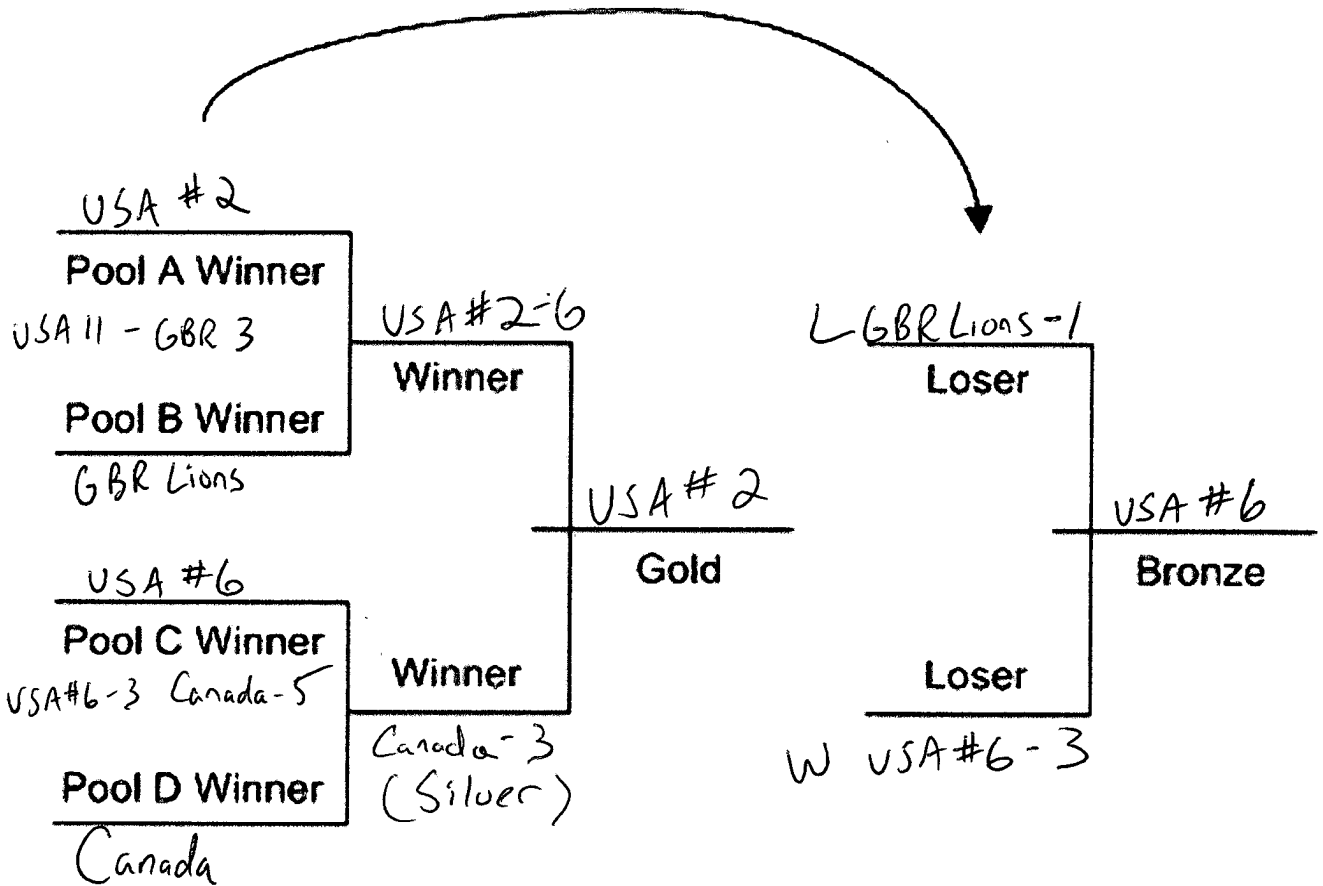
USA #2
Pool A Winner
USA 11 - GBR 3
Pool B Winner
GBR Lions

USA #2-6
Winner

USA #2
Gold

USA #6
Pool C Winner
USA#6-3 Canada-5
Pool D Winner
Canada

Winner
Canada-3
(Silver)

L GBR Lions-1
Loser

USA #6
Bronze

Loser
W USA#6-3